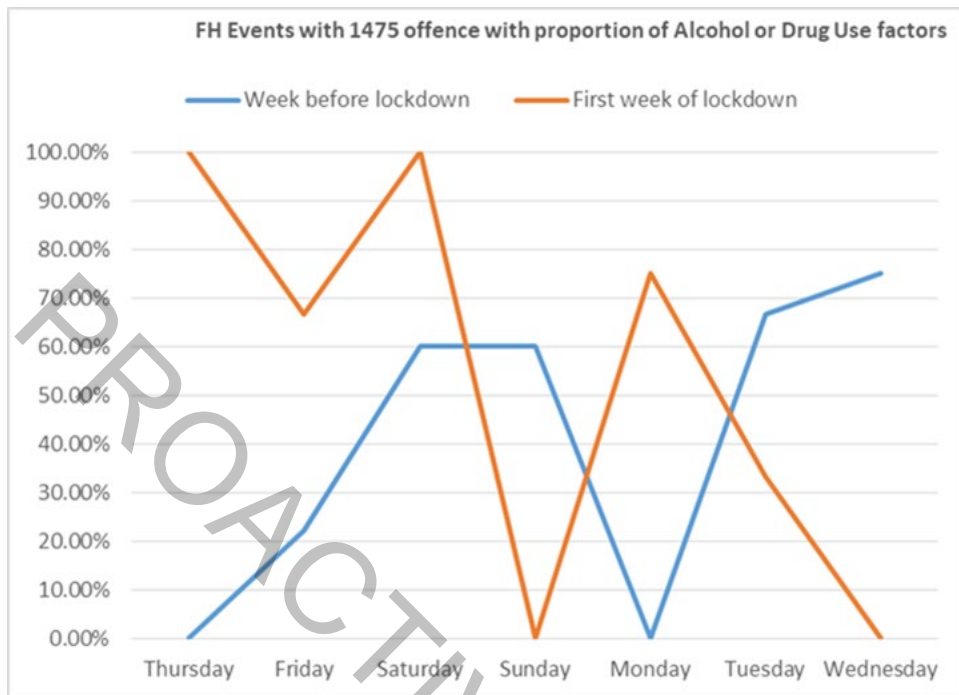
FH Events with 1475 offence with proportion of Alcohol or Drug Use factors

Week before lockdown
First week of lockdown

100.00%
90.00%
80.00%
70.00%
60.00%
50.00%
40.00%
30.00%
20.00%
10.00%
0.00%

Thursday
Friday
Saturday
Sunday
Monday
Tuesday
Wednesday

PROACTI